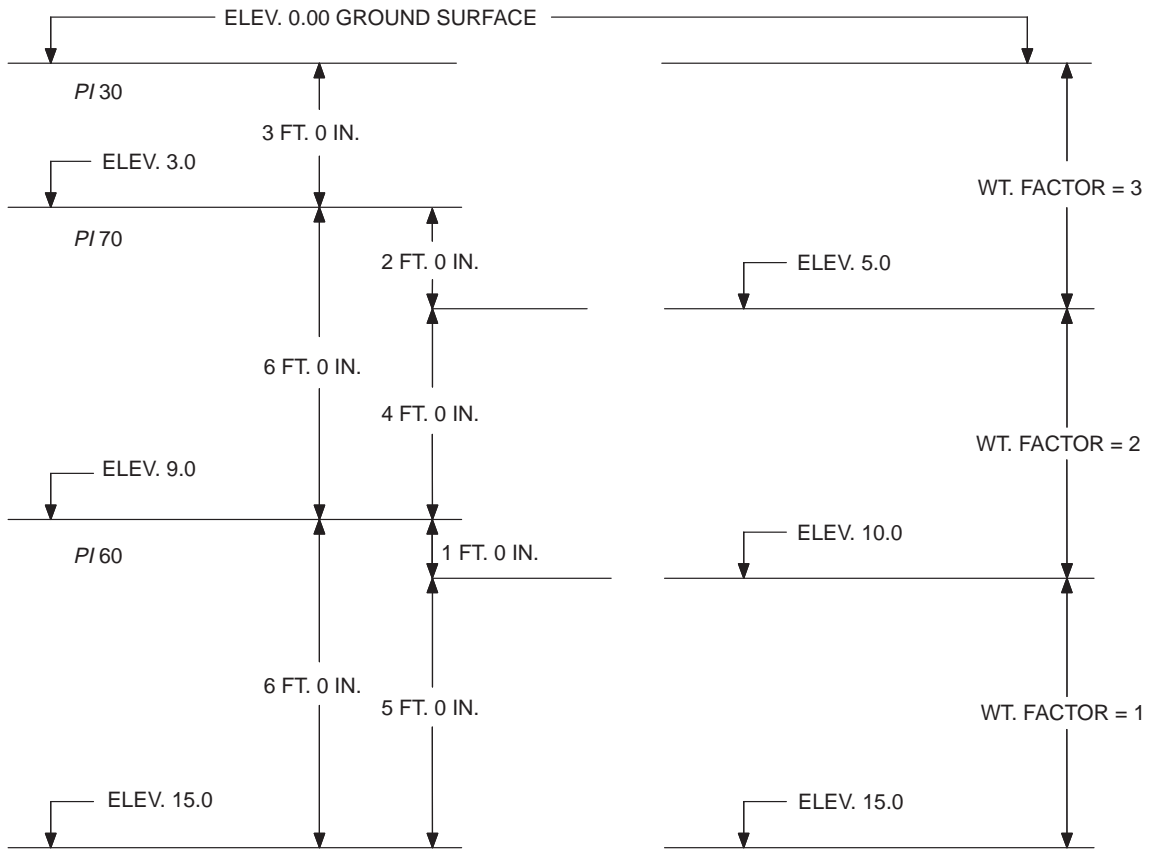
ELEV. 0.00 GROUND SURFACE

PI 30

3 FT. 0 IN.

ELEV. 3.0

WT. FACTOR = 3

PI 70

2 FT. 0 IN.

ELEV. 5.0

6 FT. 0 IN.

4 FT. 0 IN.

WT. FACTOR = 2

ELEV. 9.0

ELEV. 10.0

PI 60

1 FT. 0 IN.

6 FT. 0 IN.

5 FT. 0 IN.

WT. FACTOR = 1

ELEV. 15.0

ELEV. 15.0